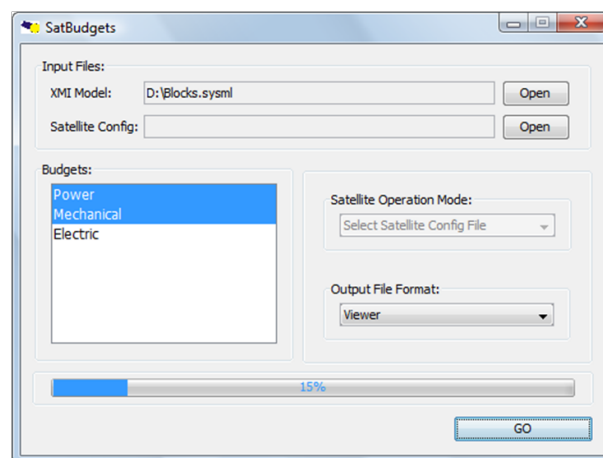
SatBudgets

Input Files:

XMI Model: D:\Blocks.sysml Open

Satellite Config: Open

Budgets:

Power
Mechanical
Electric

Satellite Operation Mode:

Select Satellite Config File

Output File Format:

Viewer

15%

GO